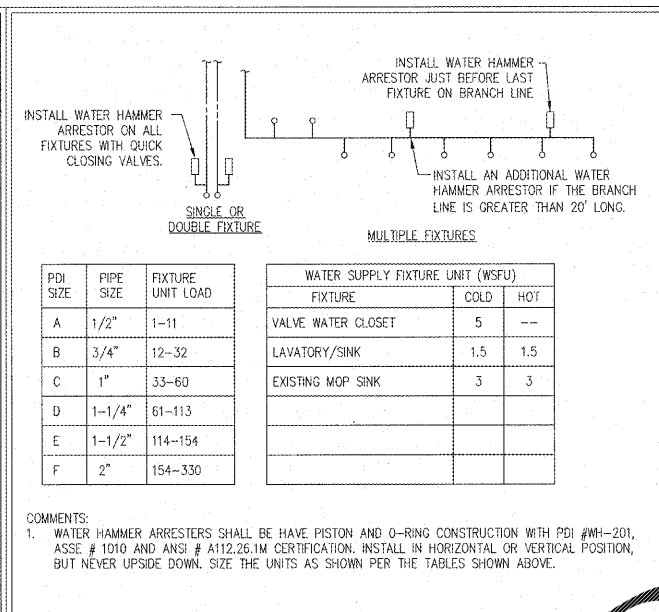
INSTALL WATER HAMMER ARRESTOR ON ALL FIXTURES WITH QUICK CLOSING VALVES.

SINGLE OR DOUBLE FIXTURE

INSTALL WATER HAMMER ARRESTOR JUST BEFORE LAST FIXTURE ON BRANCH LINE.

INSTALL AN ADDITIONAL WATER HAMMER ARRESTOR IF THE BRANCH LINE IS GREATER THAN 20' LONG.

MULTIPLE FIXTURES

| PDI SIZE | PIPE SIZE | FIXTURE UNIT LOAD |
|---|---|---|
| A | 1/2" | 1–11 |
| B | 3/4" | 12–32 |
| C | 1" | 33–60 |
| D | 1-1/4" | 61–113 |
| E | 1-1/2" | 114–154 |
| F | 2" | 154–330 |

| WATER SUPPLY FIXTURE UNIT (WSFU) | | |
|---|---|---|
| FIXTURE | COLD | HOT |
| VALVE WATER CLOSET | 5 | -- |
| LAVATORY/SINK | 1.5 | 1.5 |
| EXISTING MOP SINK | 3 | 3 |
| | | |
| | | |
| | | |

COMMENTS:
1. WATER HAMMER ARRESTERS SHALL BE HAVE PISTON AND O-RING CONSTRUCTION WITH PDI #WH-201, ASSE # 1010 AND ANSI # A112.26.1M CERTIFICATION. INSTALL IN HORIZONTAL OR VERTICAL POSITION, BUT NEVER UPSIDE DOWN. SIZE THE UNITS AS SHOWN PER THE TABLES SHOWN ABOVE.